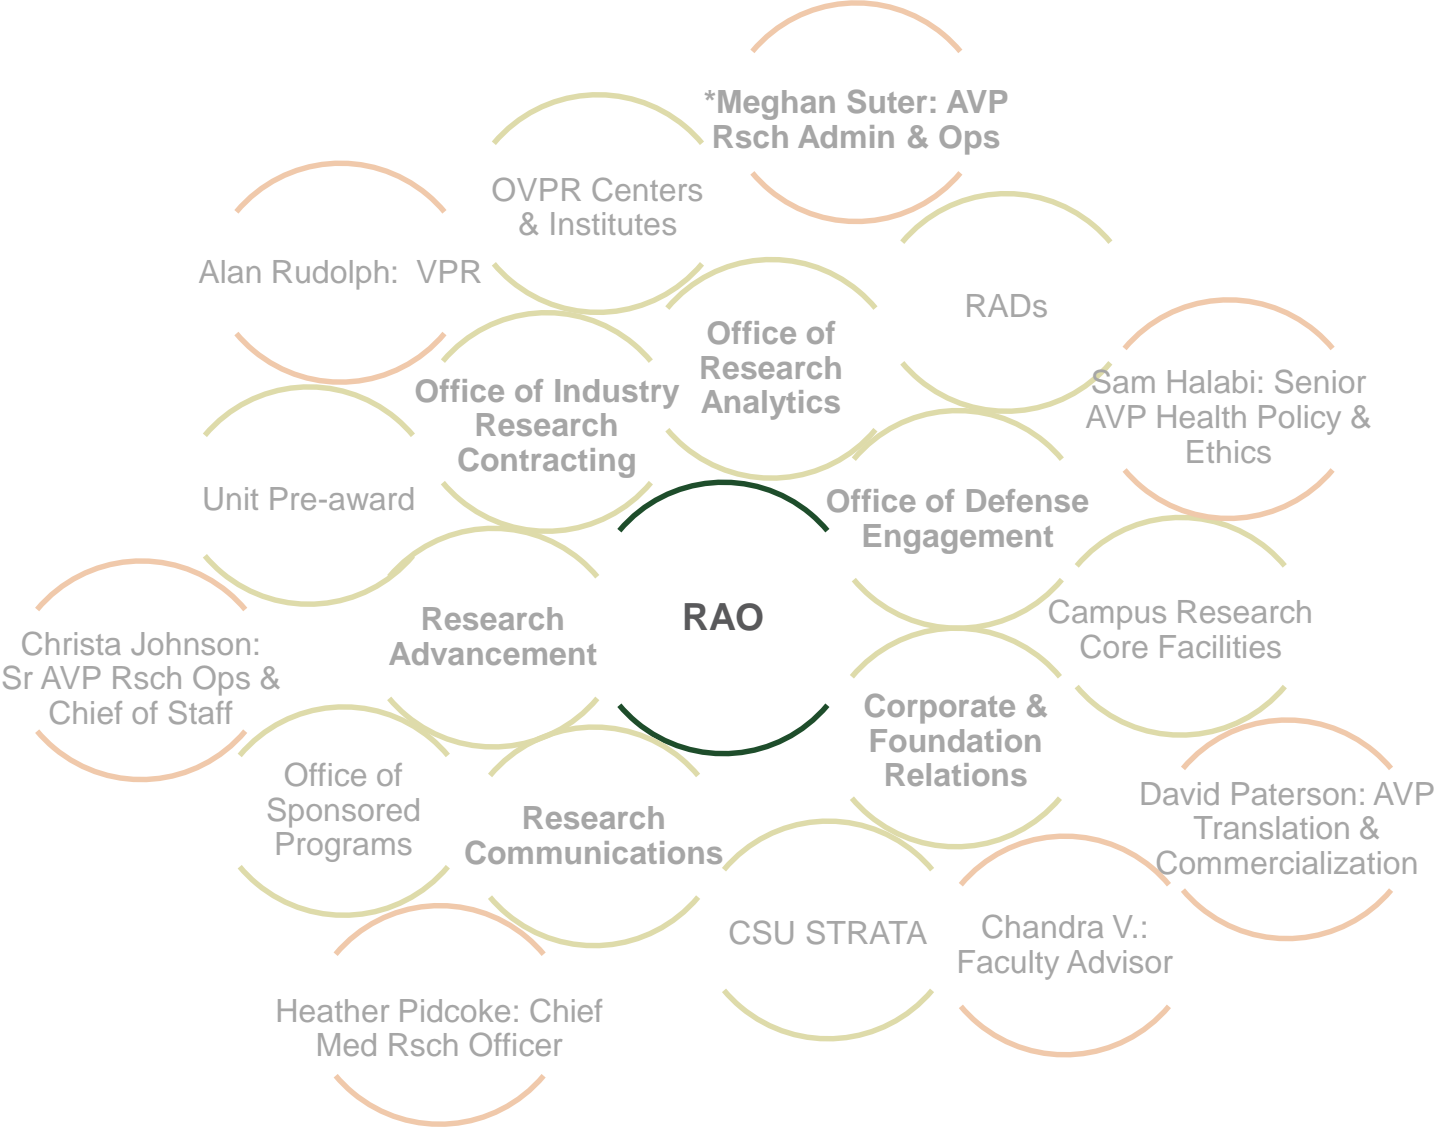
*Meghan Suter: AVP Rsch Admin & Ops

OVPR Centers & Institutes

Alan Rudolph: VPR

RADs

Office of Research Analytics

Office of Industry Research Contracting

Sam Halabi: Senior AVP Health Policy & Ethics

Unit Pre-award

Office of Defense Engagement

RAO

Campus Research Core Facilities

Christa Johnson: Sr AVP Rsch Ops & Chief of Staff

Research Advancement

Corporate & Foundation Relations

Office of Sponsored Programs

Research Communications

David Paterson: AVP Translation & Commercialization

CSU STRATA

Chandra V.: Faculty Advisor

Heather Pidcoke: Chief Med Rsch Officer